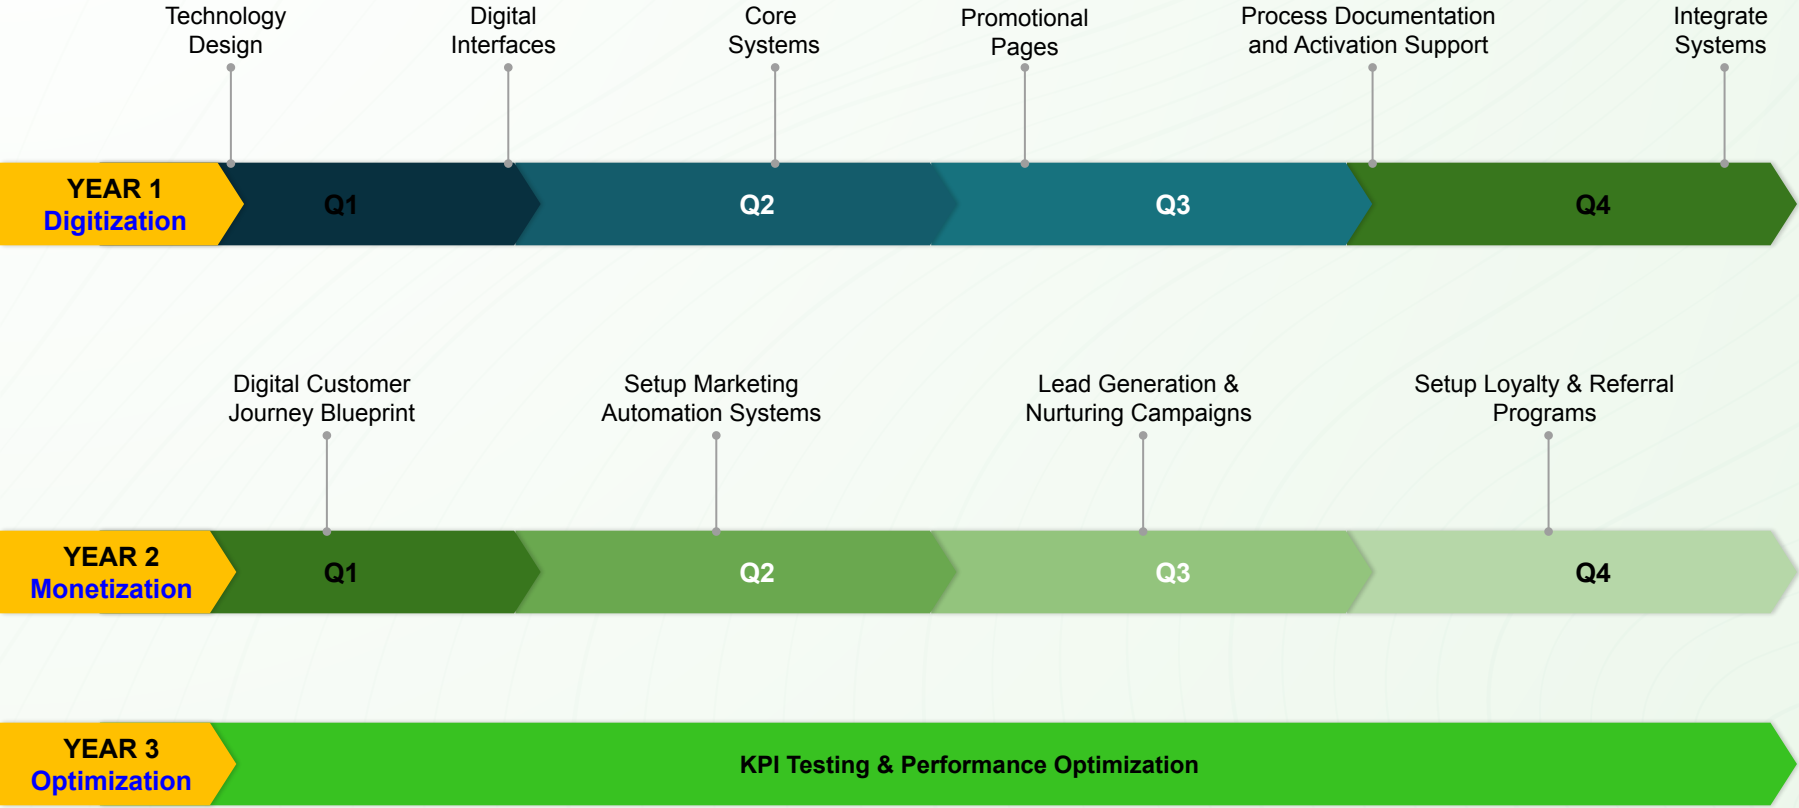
Technology Design

Digital Interfaces

Core Systems

Promotional Pages

Process Documentation and Activation Support

Integrate Systems

YEAR 1
Digitization

Q1

Q2

Q3

Q4

Digital Customer Journey Blueprint

Setup Marketing Automation Systems

Lead Generation & Nurturing Campaigns

Setup Loyalty & Referral Programs

YEAR 2
Monetization

Q1

Q2

Q3

Q4

YEAR 3
Optimization

KPI Testing & Performance Optimization